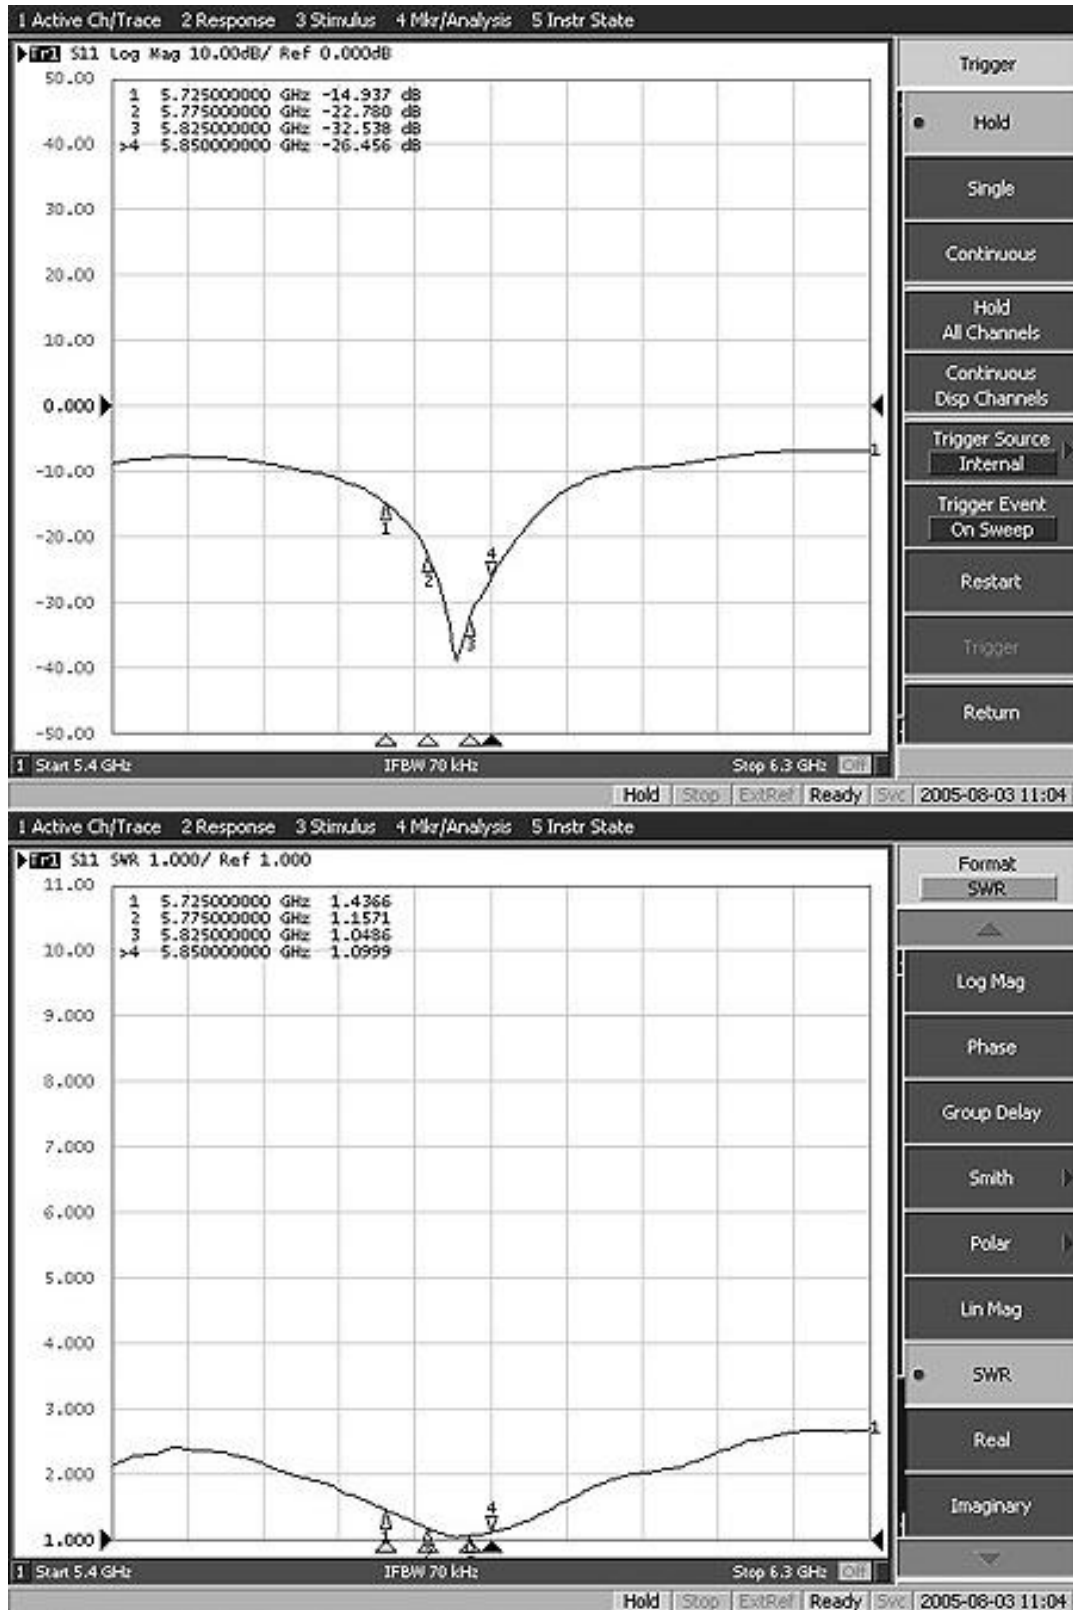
1 Active Ch/Trace 2 Response 3 Stimulus 4 Mkr/Analysis 5 Instr State

Tr1 S11 Log Mag 10.00dB/ Ref 0.000dB

1 5.725000000 GHz -14.937 dB
2 5.775000000 GHz -22.780 dB
3 5.825000000 GHz -32.538 dB
>4 5.850000000 GHz -26.456 dB

50.00
40.00
30.00
20.00
10.00
0.000
-10.00
-20.00
-30.00
-40.00
-50.00

1 2 3 4 1

1 Start 5.4 GHz IFBW 70 kHz Stop 6.3 GHz Off

Trigger
Hold
Single
Continuous
Hold All Channels
Continuous Disp Channels
Trigger Source Internal
Trigger Event On Sweep
Restart
Trigger
Return

Hold Stop ExtRef Ready Svc 2005-08-03 11:04

1 Active Ch/Trace 2 Response 3 Stimulus 4 Mkr/Analysis 5 Instr State

Tr1 S11 SWR 1.000/ Ref 1.000

1 5.725000000 GHz 1.4366
2 5.775000000 GHz 1.1571
3 5.825000000 GHz 1.0486
>4 5.850000000 GHz 1.0999

11.00
10.00
9.000
8.000
7.000
6.000
5.000
4.000
3.000
2.000
1.000

1 4 1

1 Start 5.4 GHz IFBW 70 kHz Stop 6.3 GHz Off

Format SWR
Log Mag
Phase
Group Delay
Smith
Polar
Lin Mag
SWR
Real
Imaginary

Hold Stop ExtRef Ready Svc 2005-08-03 11:04